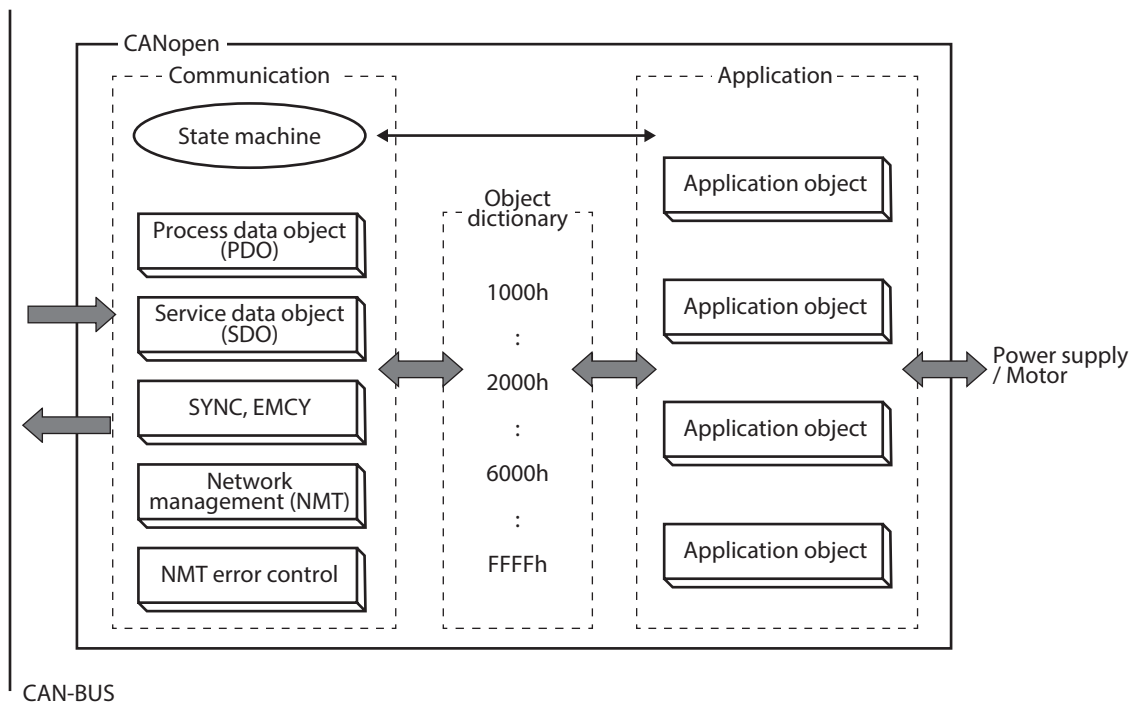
CANopen

Communication

State machine

Process data object (PDO)

Service data object (SDO)

SYNC, EMCY

Network management (NMT)

NMT error control

Object dictionary

1000h

:

2000h

:

6000h

:

FFFFh

Application

Application object

Application object

Application object

Application object

Power supply / Motor

CAN-BUS